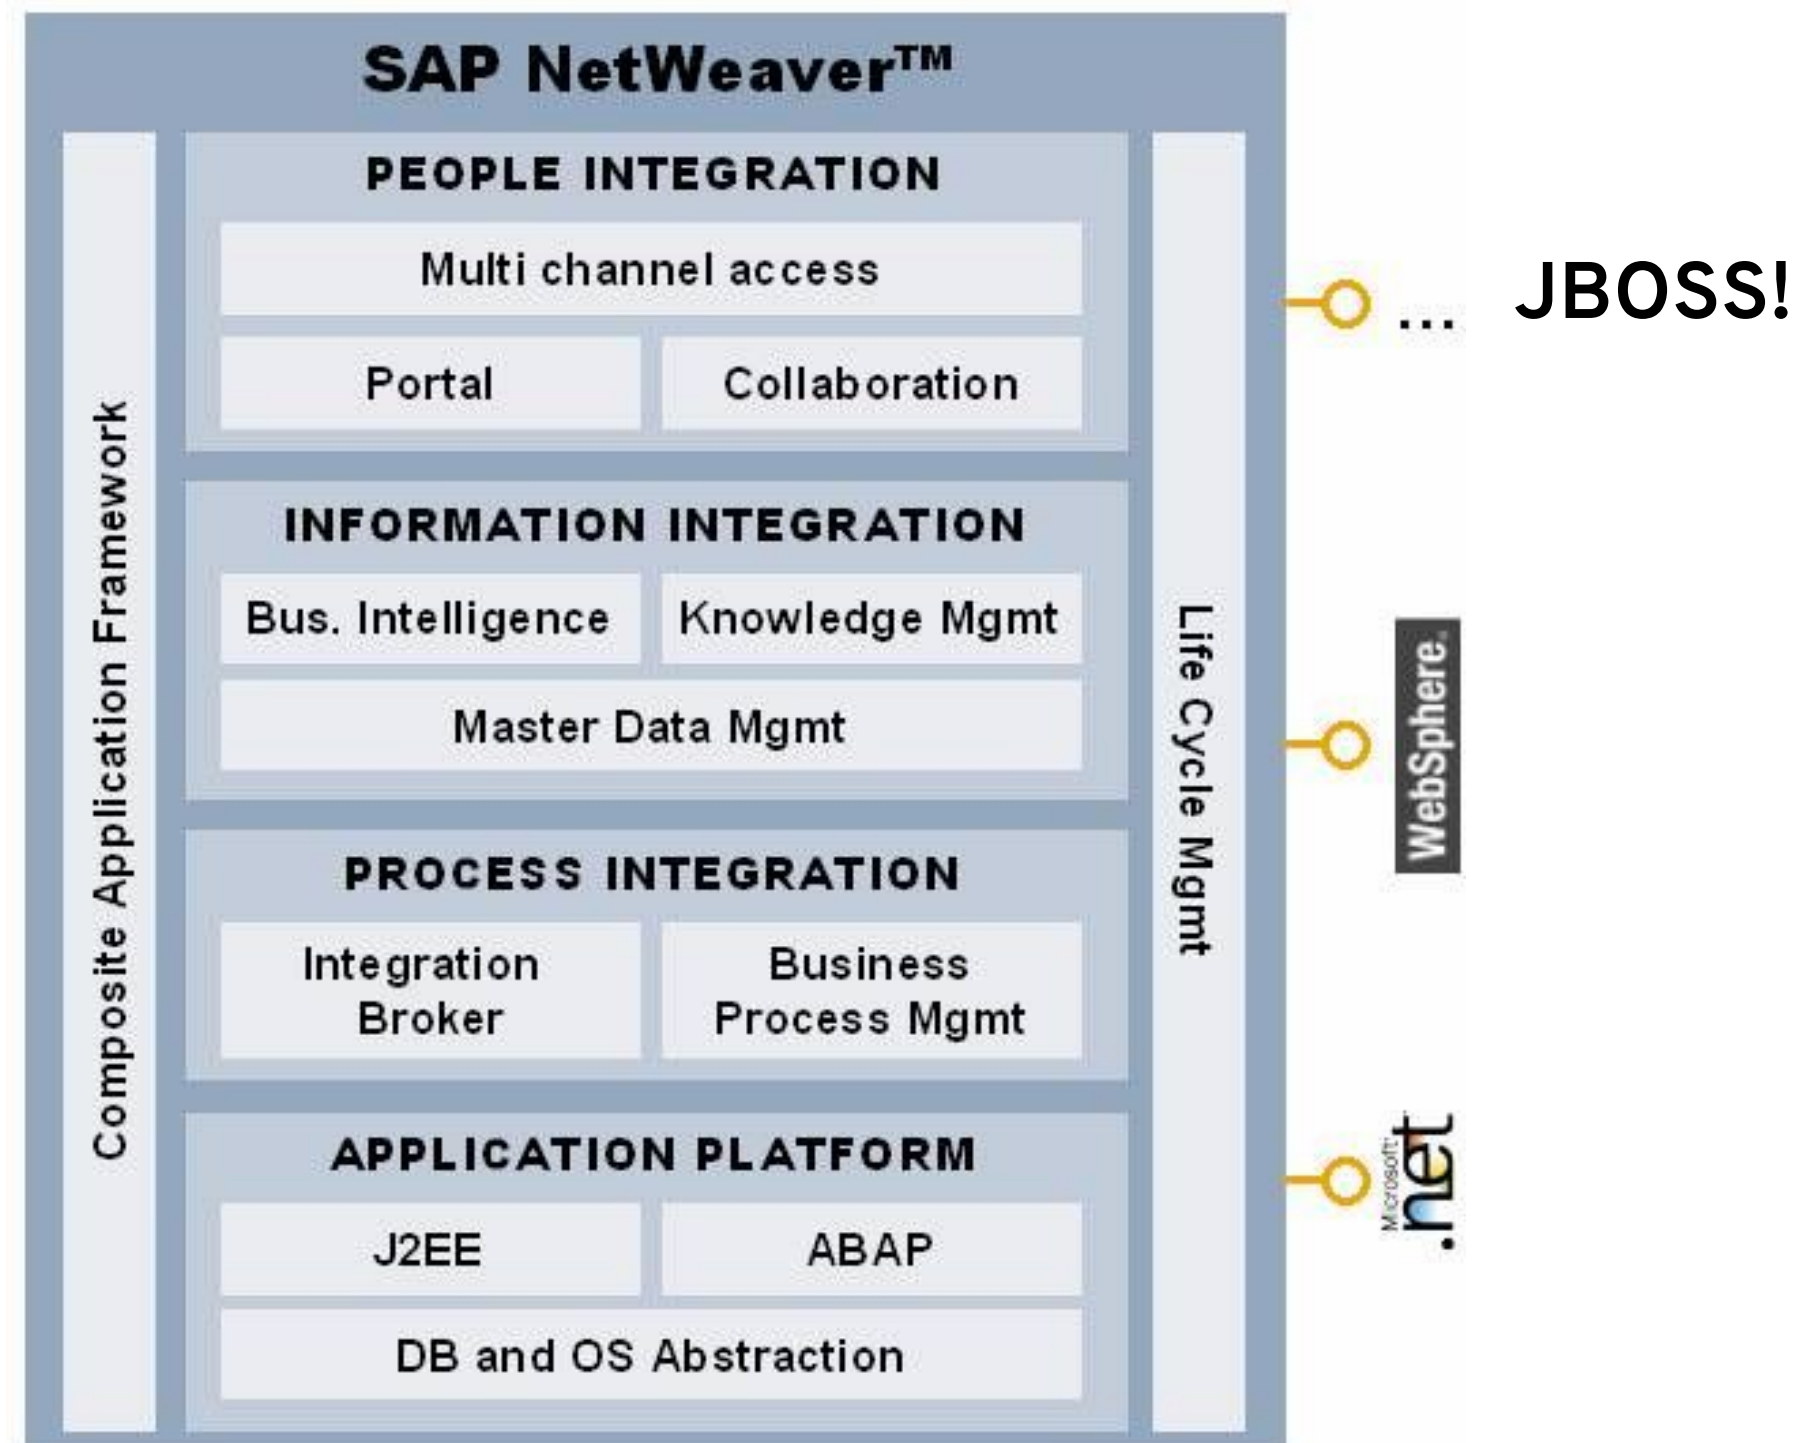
SAP NetWeaver™

Composite Application Framework

PEOPLE INTEGRATION

Multi channel access

Portal

Collaboration

INFORMATION INTEGRATION

Bus. Intelligence

Knowledge Mgmt

Master Data Mgmt

PROCESS INTEGRATION

Integration Broker

Business Process Mgmt

APPLICATION PLATFORM

J2EE

ABAP

DB and OS Abstraction

Life Cycle Mgmt

... JBOSS!

WebSphere.

Microsoft .net